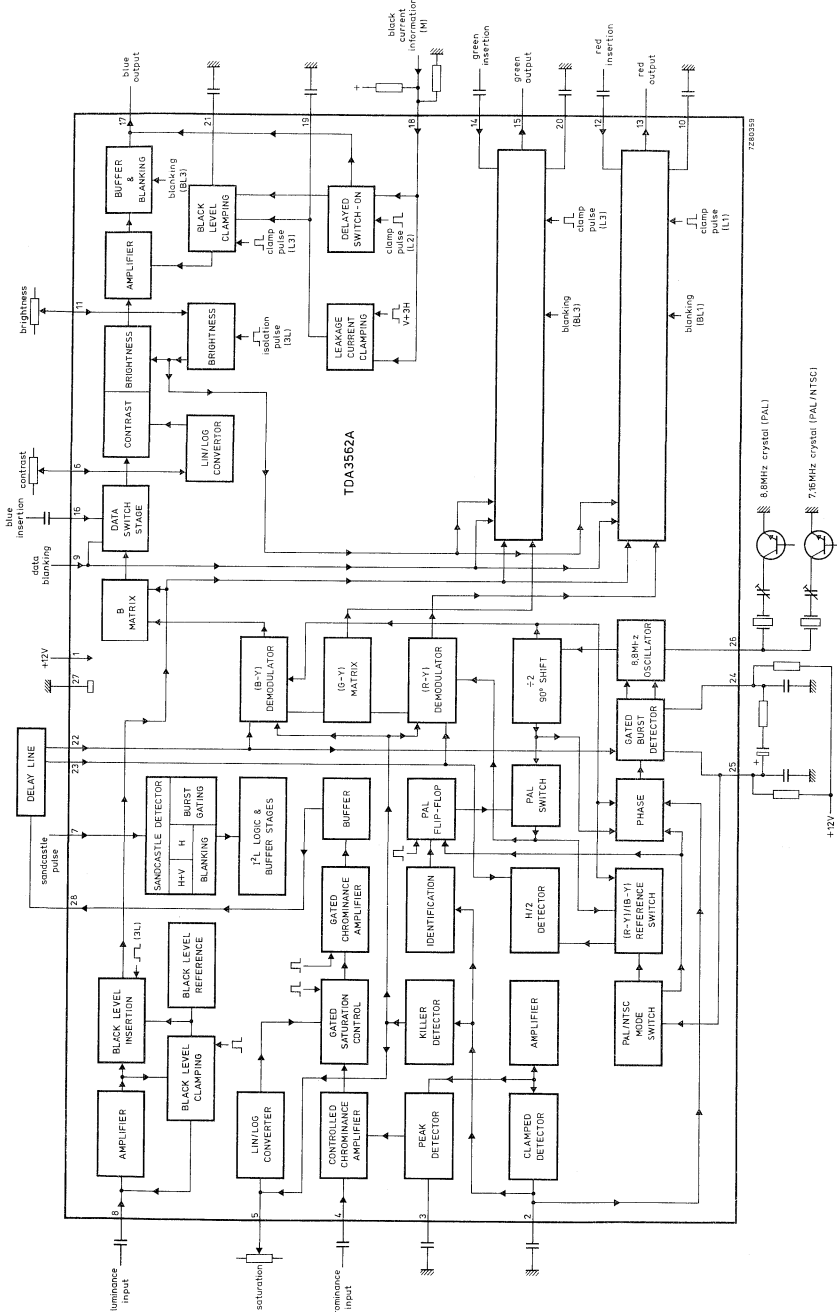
blue output
black current information (M)
green insertion
green output
red insertion
red output
17
21
19
18
14
15
20
12
13
10
7Z80359
BUFFER & BLANKING
blanking (BL3)
BLACK LEVEL CLAMPING
DELAYED SWITCH-ON
clamp pulse (L3)
clamp pulse (L2)
clamp pulse (L3)
clamp pulse (L1)
AMPLIFIER
brightness
11
BRIGHTNESS
isolation pulse (3L)
LEAKAGE CURRENT CLAMPING
V+3H
blanking (BL3)
blanking (BL1)
BRIGHTNESS
CONTRAST
LIN/LOG CONVERTOR
contrast
6
TDA3562A
blue insertion
16
DATA SWITCH STAGE
data blanking
9
B MATRIX
8,8MHz crystal (PAL)
7,16MHz crystal (PAL/NTSC)
+12V
1
27
(B-Y) DEMODULATOR
(G-Y) MATRIX
(R-Y) DEMODULATOR
÷2 90° SHIFT
8,8MHz OSCILLATOR
26
24
GATED BURST DETECTOR
DELAY LINE
22
23
25
SANDCASTLE DETECTOR
BURST GATING
H
H+V
BLANKING
I²L LOGIC & BUFFER STAGES
BUFFER
PAL FLIP-FLOP
PAL SWITCH
PHASE
+12V
sandcastle pulse
7
28
GATED CHROMINANCE AMPLIFIER
IDENTIFICATION
H/2 DETECTOR
(R-Y)/(B-Y) REFERENCE SWITCH
(3L)
BLACK LEVEL REFERENCE
BLACK LEVEL INSERTION
GATED SATURATION CONTROL
KILLER DETECTOR
AMPLIFIER
PAL/NTSC MODE SWITCH
AMPLIFIER
BLACK LEVEL CLAMPING
LIN/LOG CONVERTER
CONTROLLED CHROMINANCE AMPLIFIER
PEAK DETECTOR
CLAMPED DETECTOR
8
5
4
3
2
luminance input
saturation
chrominance input